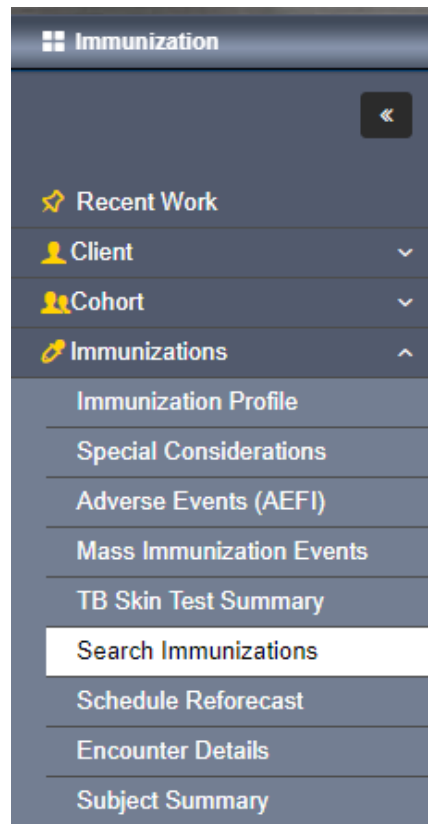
Immunization

«

Recent Work
Client
Cohort
Immunizations
Immunization Profile
Special Considerations
Adverse Events (AEFI)
Mass Immunization Events
TB Skin Test Summary
Search Immunizations
Schedule Reforecast
Encounter Details
Subject Summary